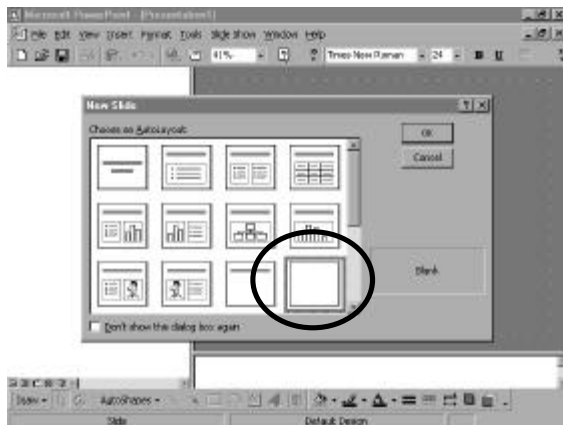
Microsoft PowerPoint - [Presentation1]

File Edit View Insert Format Tools Slide Show Window Help

41%

Times New Roman

24

B

U

New Slide

Choose an AutoLayout:

OK

Cancel

Blank

Don't show this dialog box again

Draw

AutoShapes

Slide

Default Design